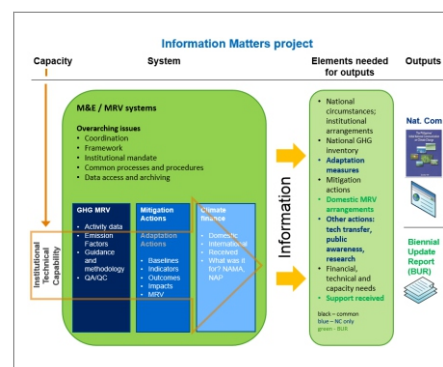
Information Matters project

Capacity

System

Elements needed for outputs

Outputs

M&E / MRV systems

Overarching issues
• Coordination
• Framework
• Institutional mandate
• Common processes and procedures
• Data access and archiving

GHG MRV
• Activity data
• Emission Factors
• Guidance and methodology
• QA/QC

Mitigation Actions
Adaptation Actions
• Baselines
• Indicators
• Outcomes
• Impacts
• MRV

Climate finance
• Domestic
• International
• Received
• What was it for? NAMA, NAP

Institutional Technical Capability

Information

• National circumstances; institutional arrangements
• National GHG inventory
• Adaptation measures
• Mitigation actions
• Domestic MRV arrangements
• Other actions: tech transfer, public awareness, research
• Financial, technical and capacity needs
• Support received

black – common
blue – NC only
green - BUR

Nat. Com

Biennial Update Report (BUR)